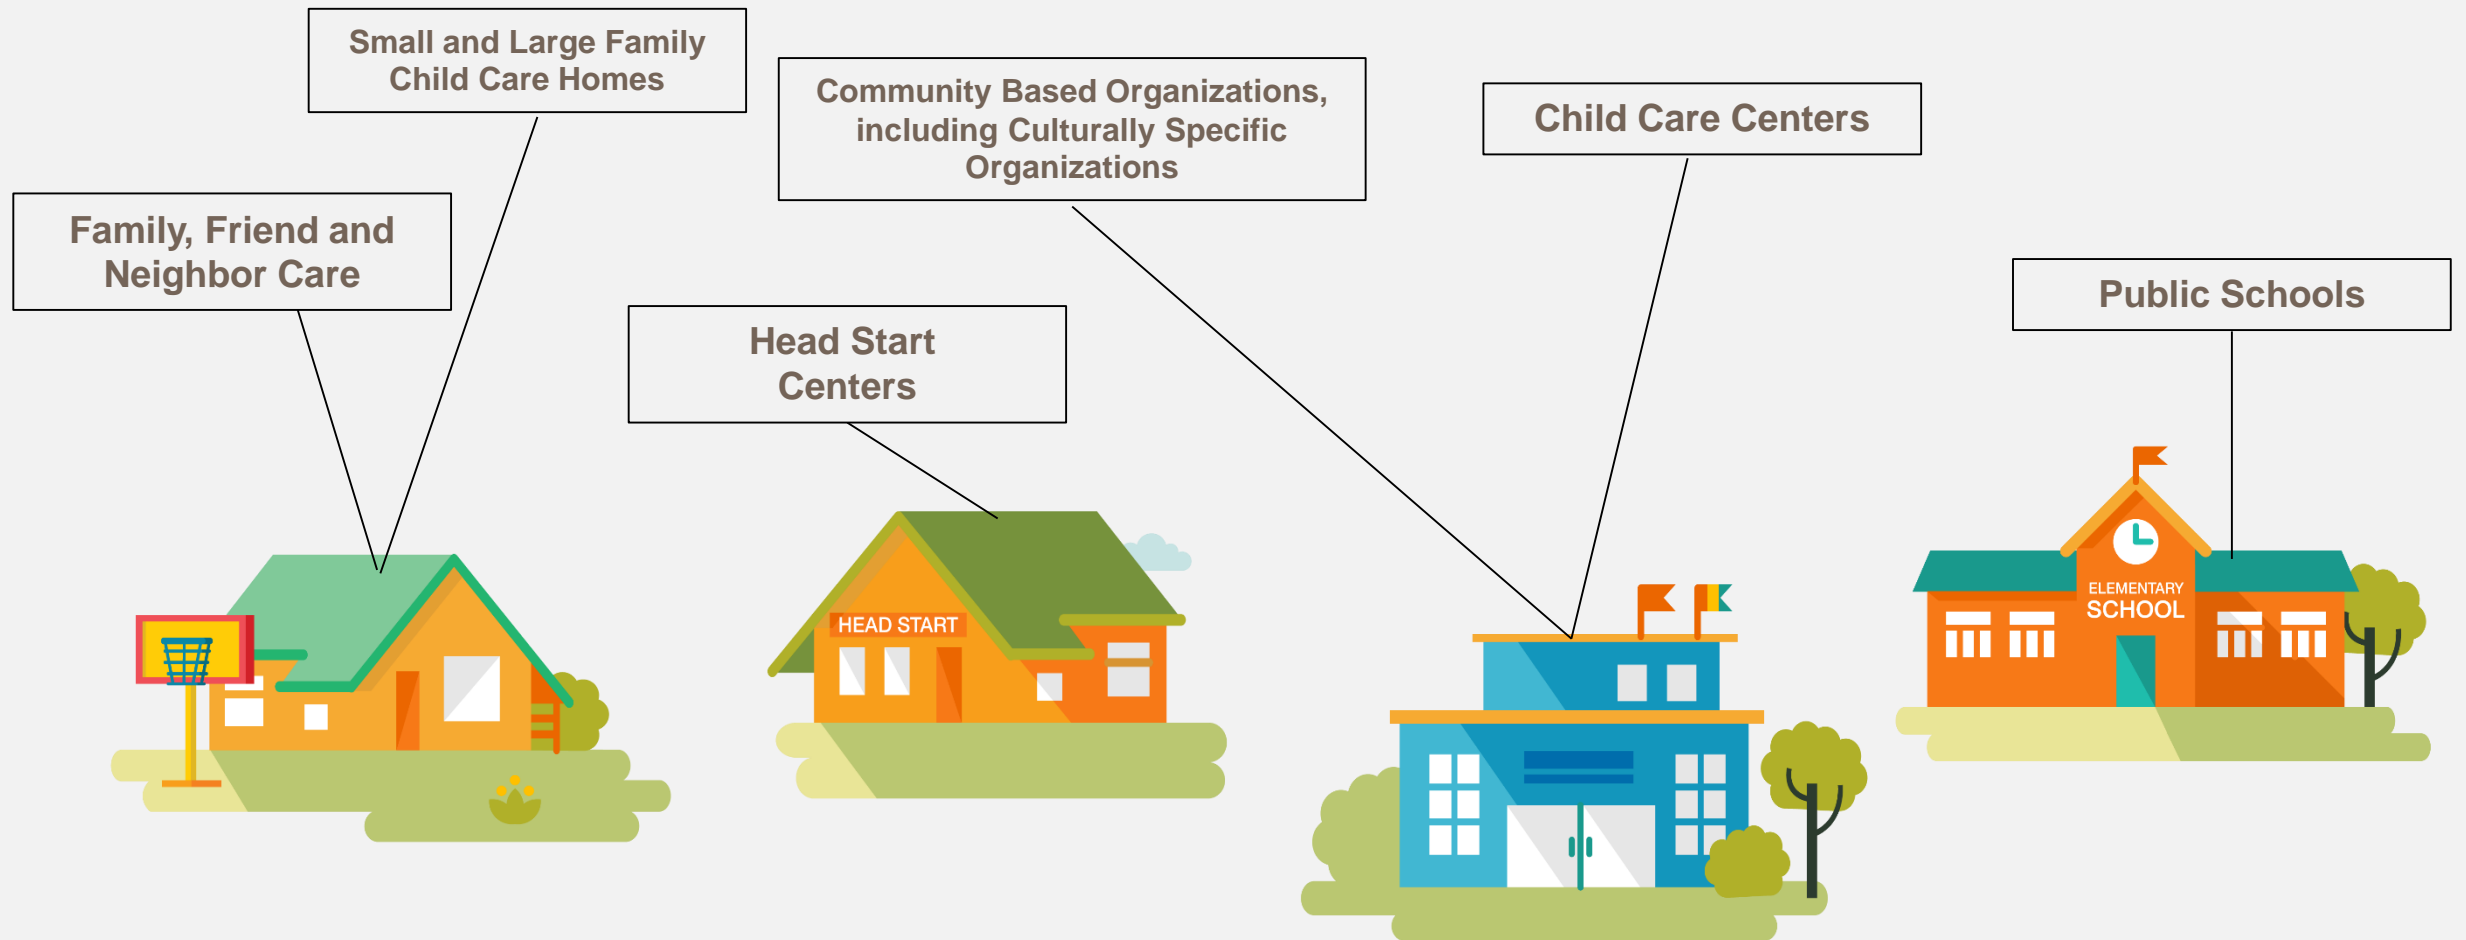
Small and Large Family Child Care Homes

Community Based Organizations, including Culturally Specific Organizations

Child Care Centers

Family, Friend and Neighbor Care

Head Start Centers

Public Schools

HEAD START

ELEMENTARY SCHOOL